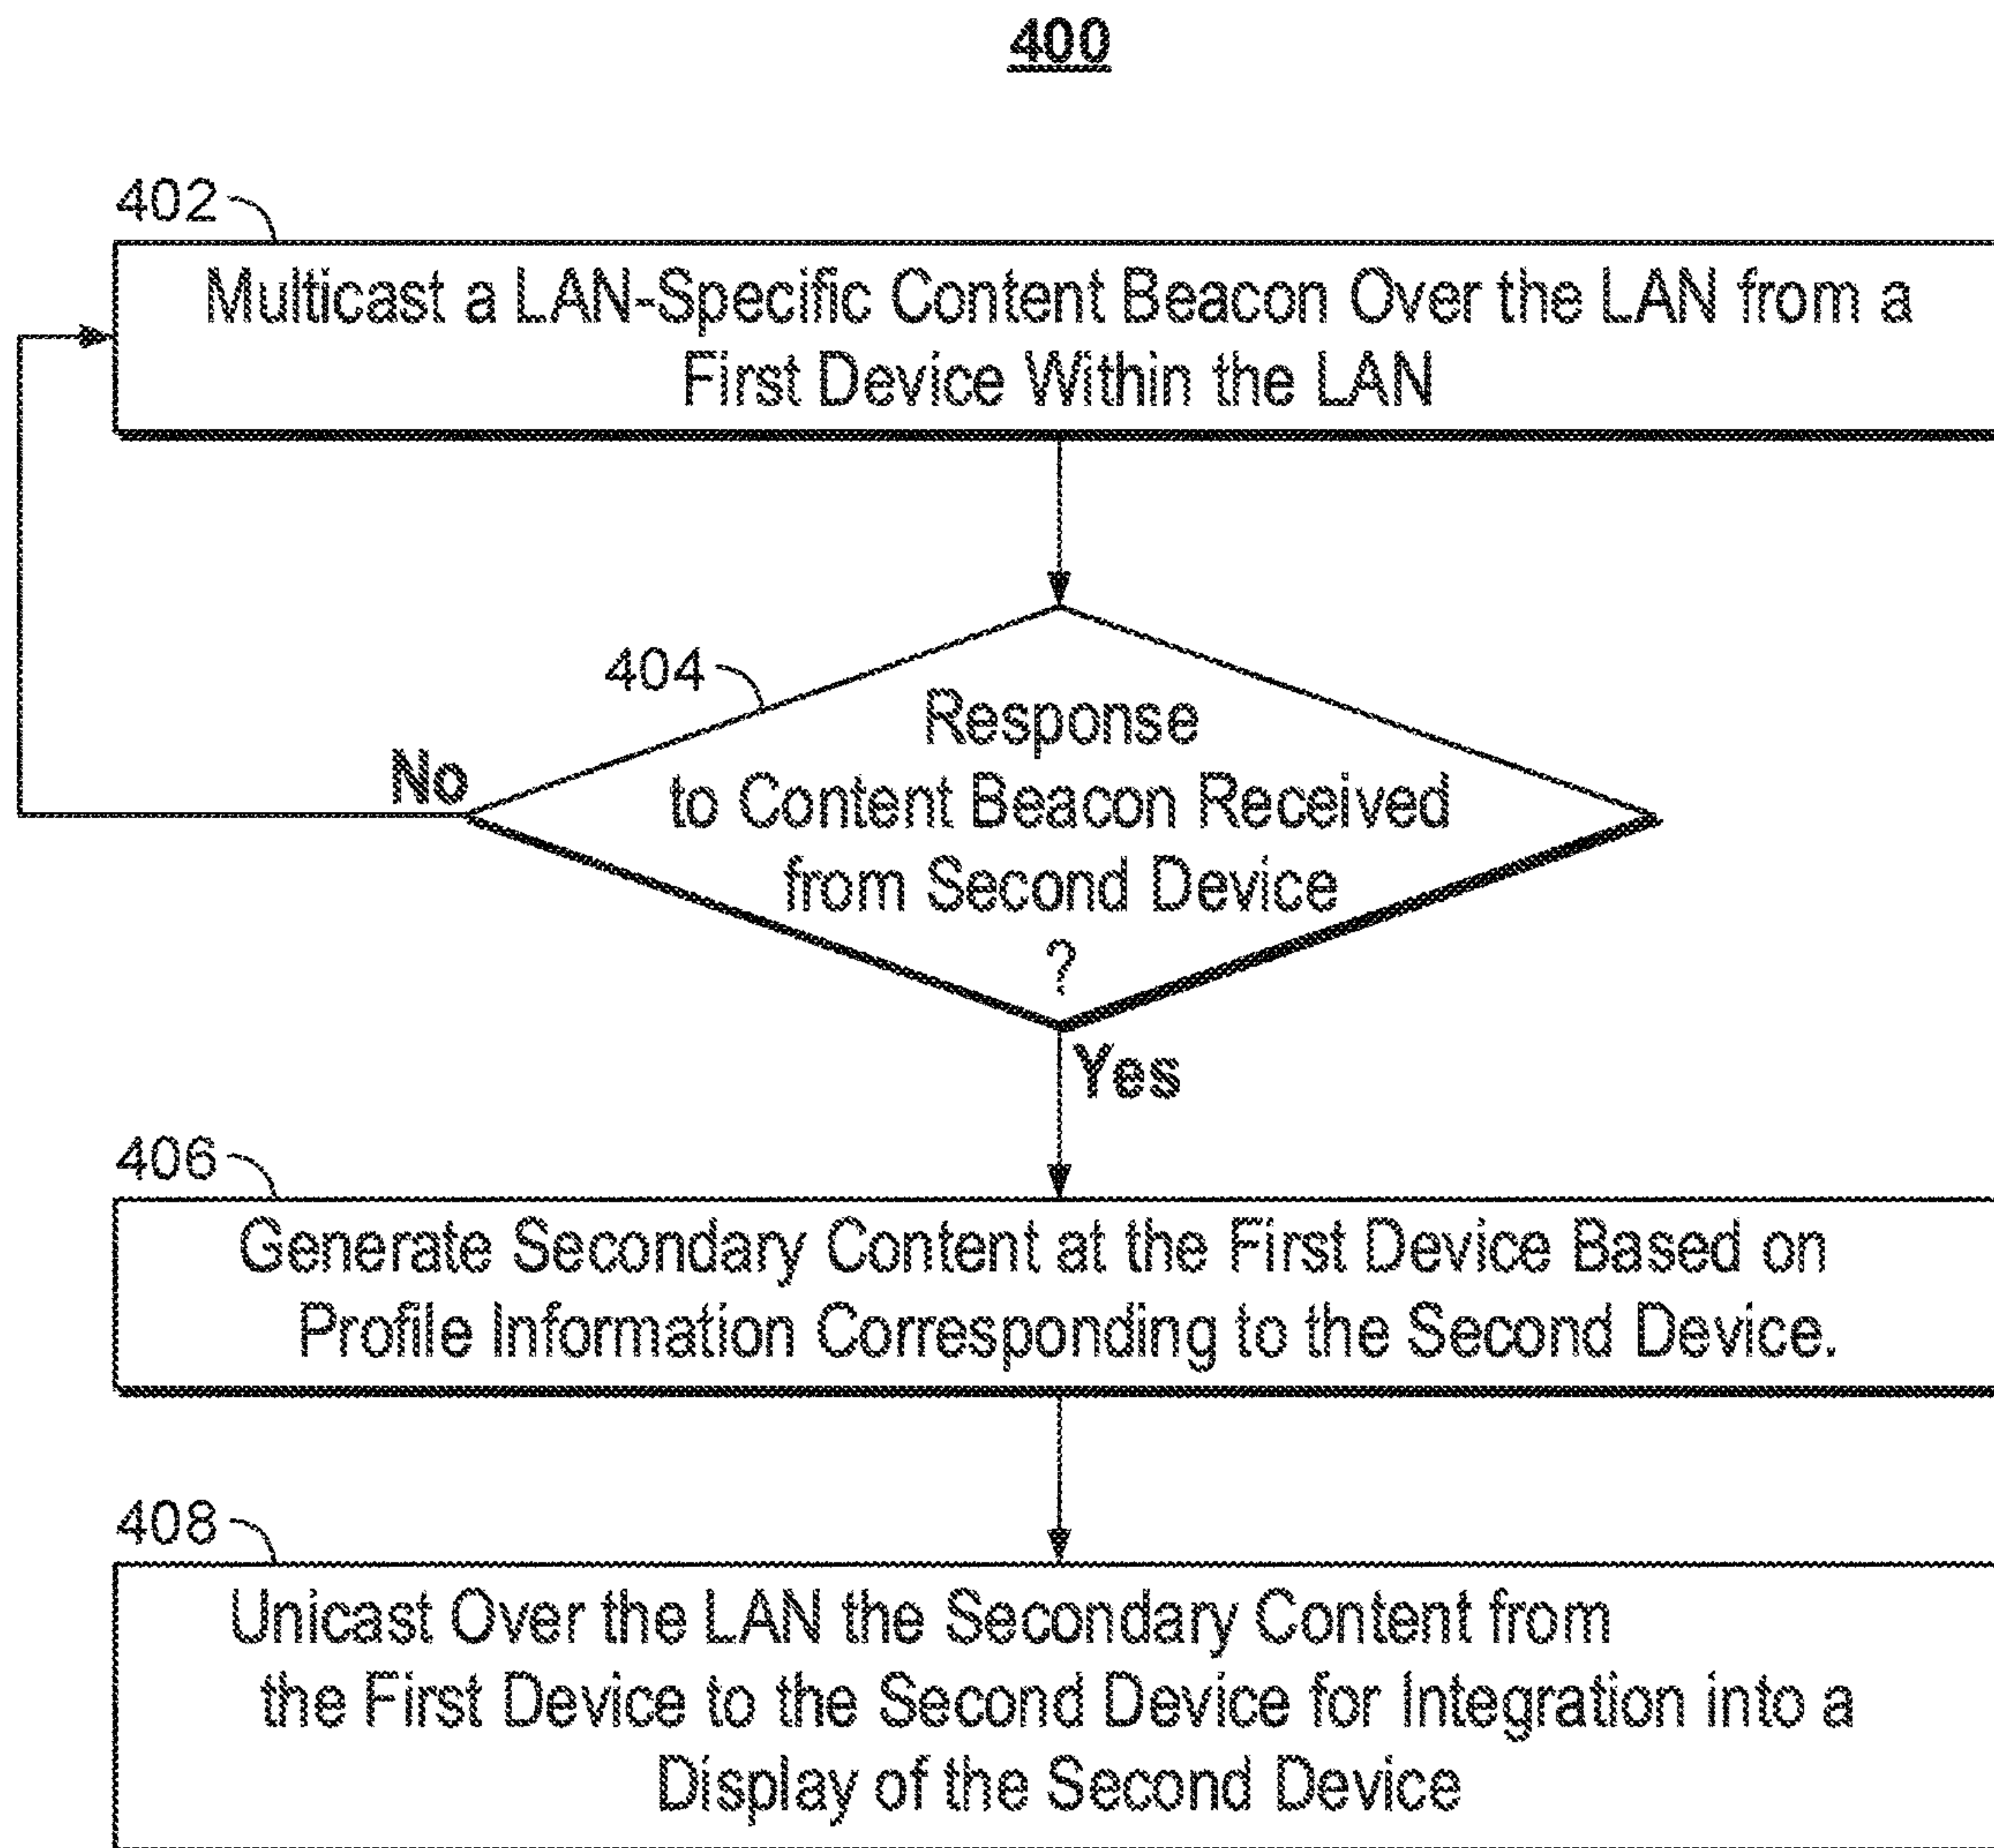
400

402

Multicast a LAN-Specific Content Beacon Over the LAN from a First Device Within the LAN

404

Response to Content Beacon Received from Second Device ?

No

Yes

406

Generate Secondary Content at the First Device Based on Profile Information Corresponding to the Second Device.

408

Unicast Over the LAN the Secondary Content from the First Device to the Second Device for Integration into a Display of the Second Device